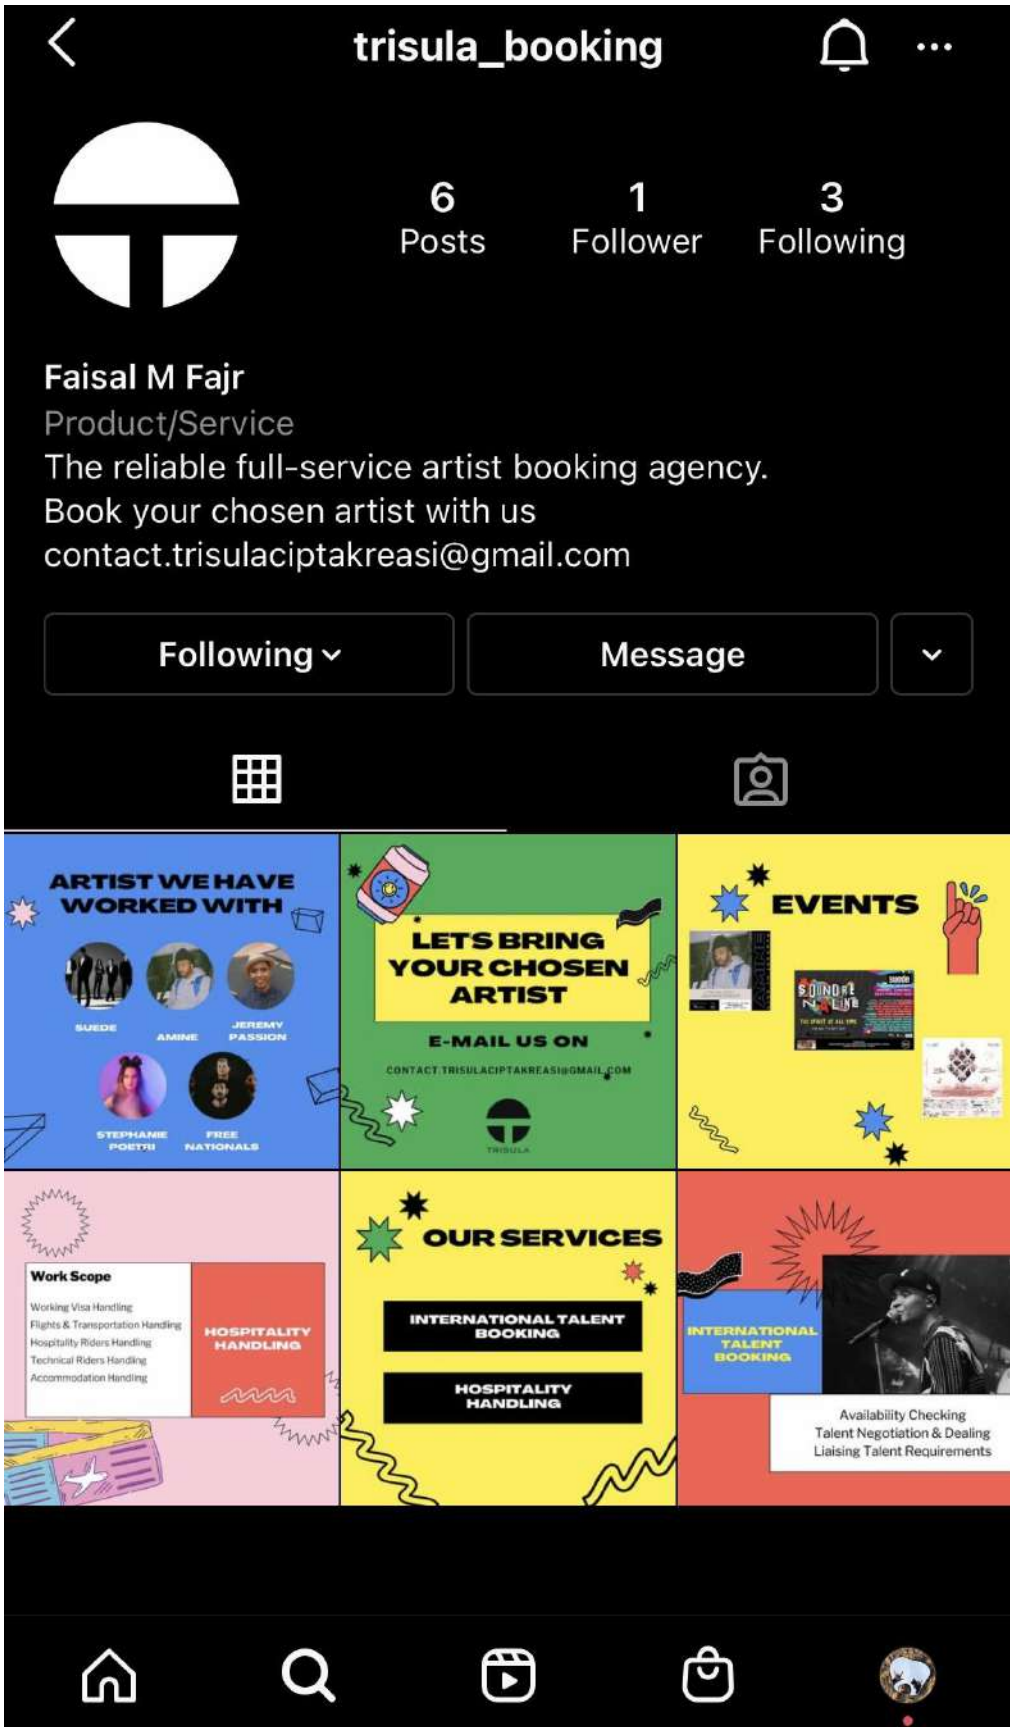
trisula_booking

6 Posts
1 Follower
3 Following

Faisal M Fajr
Product/Service
The reliable full-service artist booking agency.
Book your chosen artist with us
contact.trisulaciptakreasi@gmail.com

Following
Message

ARTIST WE HAVE WORKED WITH
SUEDE
AMINE
JEREMY PASSION
STEPHANIE POETRI
FREE NATIONALS

LETS BRING YOUR CHOSEN ARTIST
E-MAIL US ON
CONTACT.TRISULACIPTAKREASI@GMAIL.COM
TRISULA

EVENTS

Work Scope
Working Visa Handling
Flights & Transportation Handling
Hospitality Riders Handling
Technical Riders Handling
Accommodation Handling
HOSPITALITY HANDLING

OUR SERVICES
INTERNATIONAL TALENT BOOKING
HOSPITALITY HANDLING

INTERNATIONAL TALENT BOOKING
Availability Checking
Talent Negotiation & Dealing
Liaising Talent Requirements